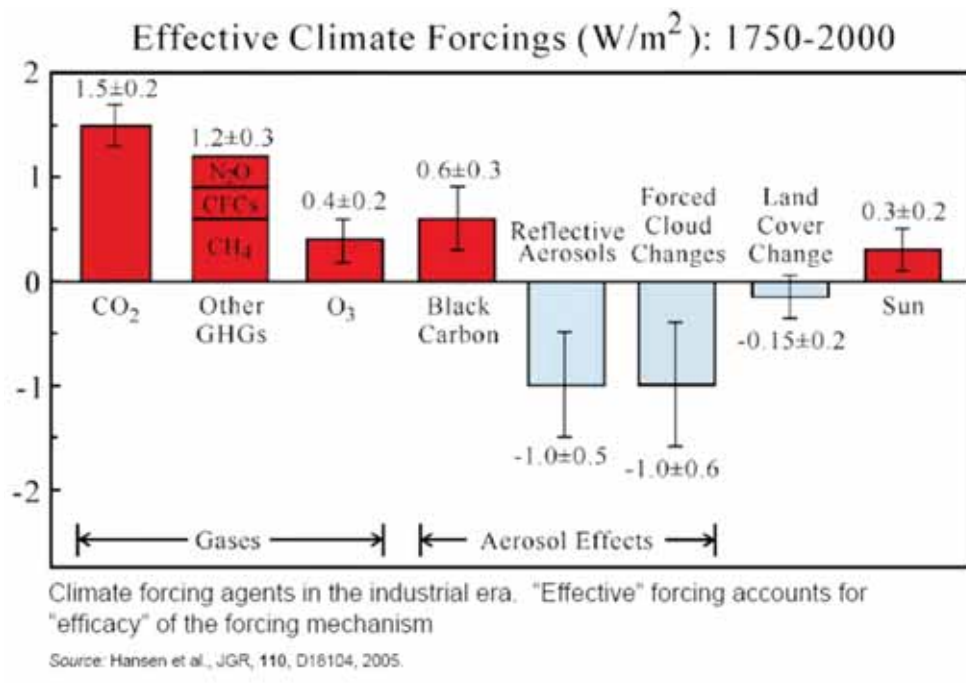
Effective Climate Forcings (W/m$^2$): 1750-2000

2
1
0
-1
-2

1.5±0.2
$CO_2$

1.2±0.3
$N_2O$
CFCs
$CH_4$
Other GHGs

0.4±0.2
$O_3$

0.6±0.3
Black Carbon

Reflective Aerosols
-1.0±0.5

Forced Cloud Changes
-1.0±0.6

Land Cover Change
-0.15±0.2

0.3±0.2
Sun

Gases

Aerosol Effects

Climate forcing agents in the industrial era. "Effective" forcing accounts for "efficacy" of the forcing mechanism

Source: Hansen et al., JGR, **110**, D18104, 2005.